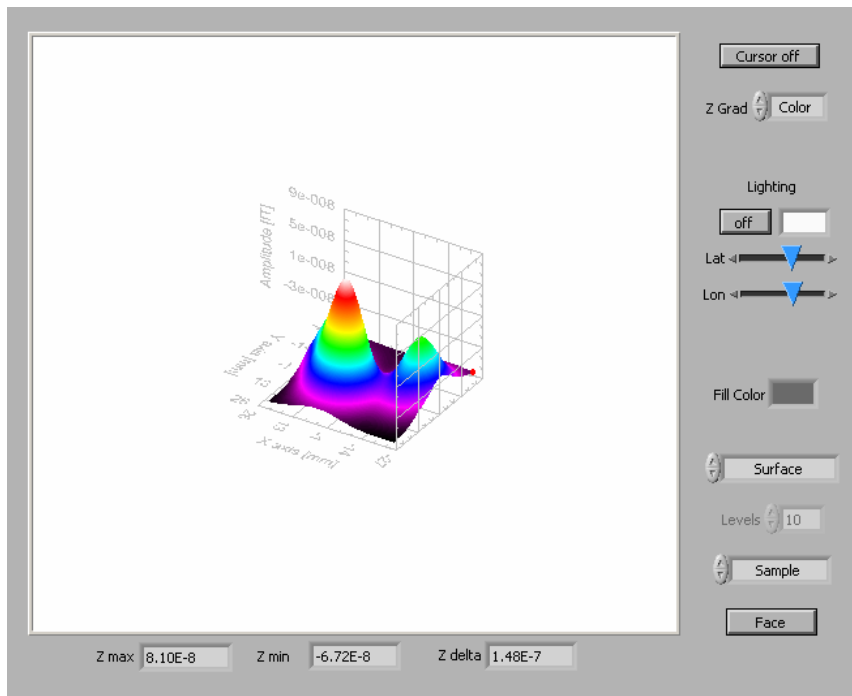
9e-008
Amplitude [fT]
5e-008
1e-008
-3e-008
Y axis [mm]
X axis [mm]

Cursor off

Z Grad Color

Lighting

off

Lat

Lon

Fill Color

Surface

Levels 10

Sample

Face

Z max 8.10E-8 Z min -6.72E-8 Z delta 1.48E-7